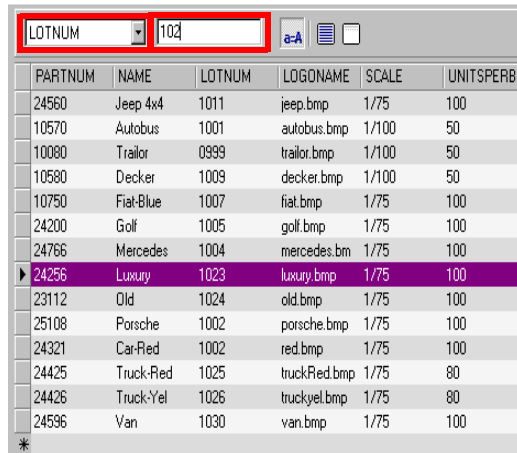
LOTNUM 102

a-A

| PARTNUM | NAME | LOTNUM | LOGONAME | SCALE | UNITSPERB |
|---|---|---|---|---|---|
| 24560 | Jeep 4x4 | 1011 | jeep.bmp | 1/75 | 100 |
| 10570 | Autobus | 1001 | autobus.bmp | 1/100 | 50 |
| 10080 | Trailor | 0999 | trailor.bmp | 1/100 | 50 |
| 10580 | Decker | 1009 | decker.bmp | 1/100 | 50 |
| 10750 | Fiat-Blue | 1007 | fiat.bmp | 1/75 | 100 |
| 24200 | Golf | 1005 | golf.bmp | 1/75 | 100 |
| 24766 | Mercedes | 1004 | mercedes.bm | 1/75 | 100 |
| 24256 | Luxury | 1023 | luxury.bmp | 1/75 | 100 |
| 23112 | Old | 1024 | old.bmp | 1/75 | 100 |
| 25108 | Porsche | 1002 | porsche.bmp | 1/75 | 100 |
| 24321 | Car-Red | 1002 | red.bmp | 1/75 | 100 |
| 24425 | Truck-Red | 1025 | truckRed.bmp | 1/75 | 80 |
| 24426 | Truck-Yel | 1026 | truckyel.bmp | 1/75 | 80 |
| 24596 | Van | 1030 | van.bmp | 1/75 | 100 |

*